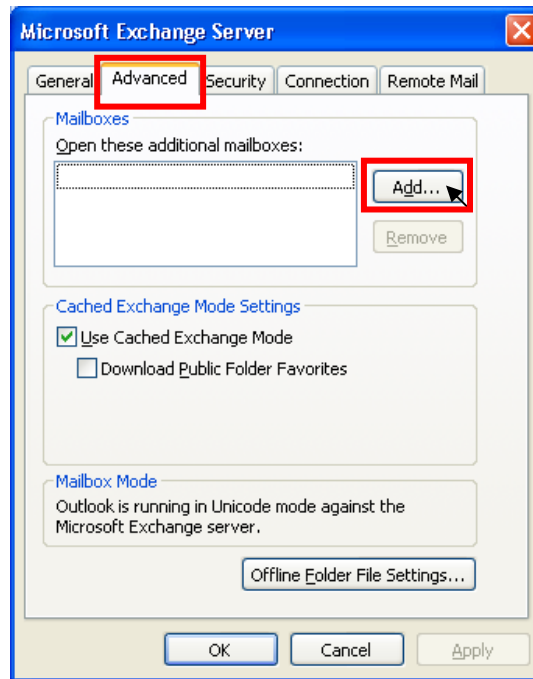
Microsoft Exchange Server

General | Advanced | Security | Connection | Remote Mail

Mailboxes
Open these additional mailboxes:

Add...
Remove

Cached Exchange Mode Settings
Use Cached Exchange Mode
Download Public Folder Favorites

Mailbox Mode
Outlook is running in Unicode mode against the Microsoft Exchange server.

Offline Folder File Settings...

OK
Cancel
Apply